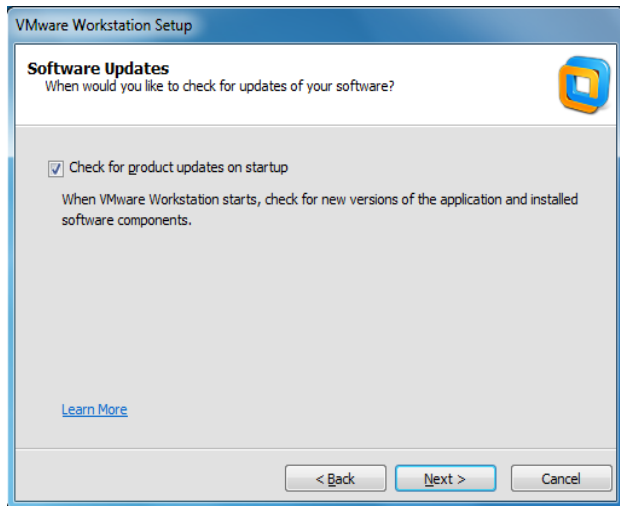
VMware Workstation Setup

Software Updates
When would you like to check for updates of your software?

Check for product updates on startup

When VMware Workstation starts, check for new versions of the application and installed software components.

Learn More

< Back
Next >
Cancel